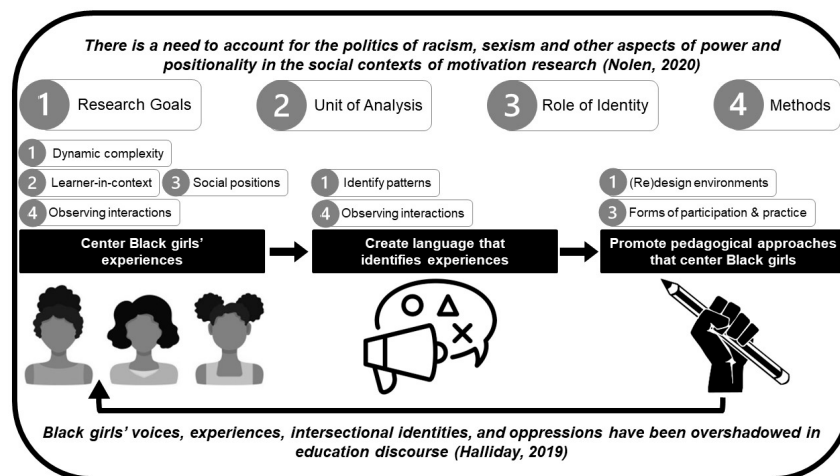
There is a need to account for the politics of racism, sexism and other aspects of power and positionality in the social contexts of motivation research (Nolen, 2020)

1 Research Goals

2 Unit of Analysis

3 Role of Identity

4 Methods

1 Dynamic complexity

2 Learner-in-context

3 Social positions

4 Observing interactions

Center Black girls' experiences

1 Identify patterns

4 Observing interactions

Create language that identifies experiences

1 (Re)design environments

3 Forms of participation & practice

Promote pedagogical approaches that center Black girls

Black girls' voices, experiences, intersectional identities, and oppressions have been overshadowed in education discourse (Halliday, 2019)